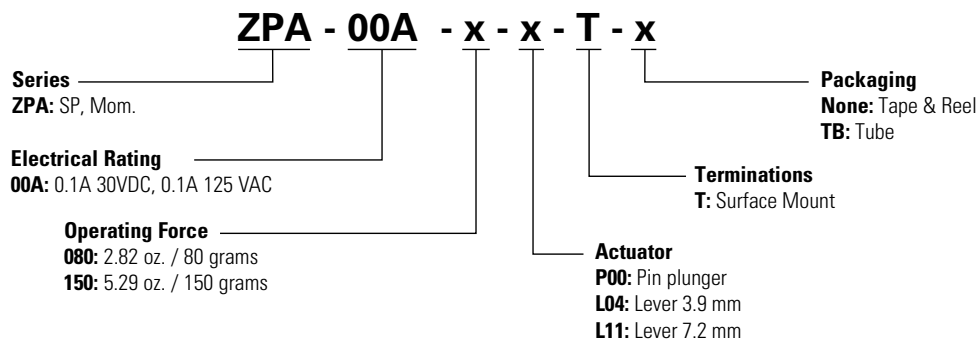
ZPA - 00A - x - x - T - x

Series
ZPA: SP, Mom.

Electrical Rating
00A: 0.1A 30VDC, 0.1A 125 VAC

Operating Force
080: 2.82 oz. / 80 grams
150: 5.29 oz. / 150 grams

Actuator
P00: Pin plunger
L04: Lever 3.9 mm
L11: Lever 7.2 mm

Terminations
T: Surface Mount

Packaging
None: Tape & Reel
TB: Tube